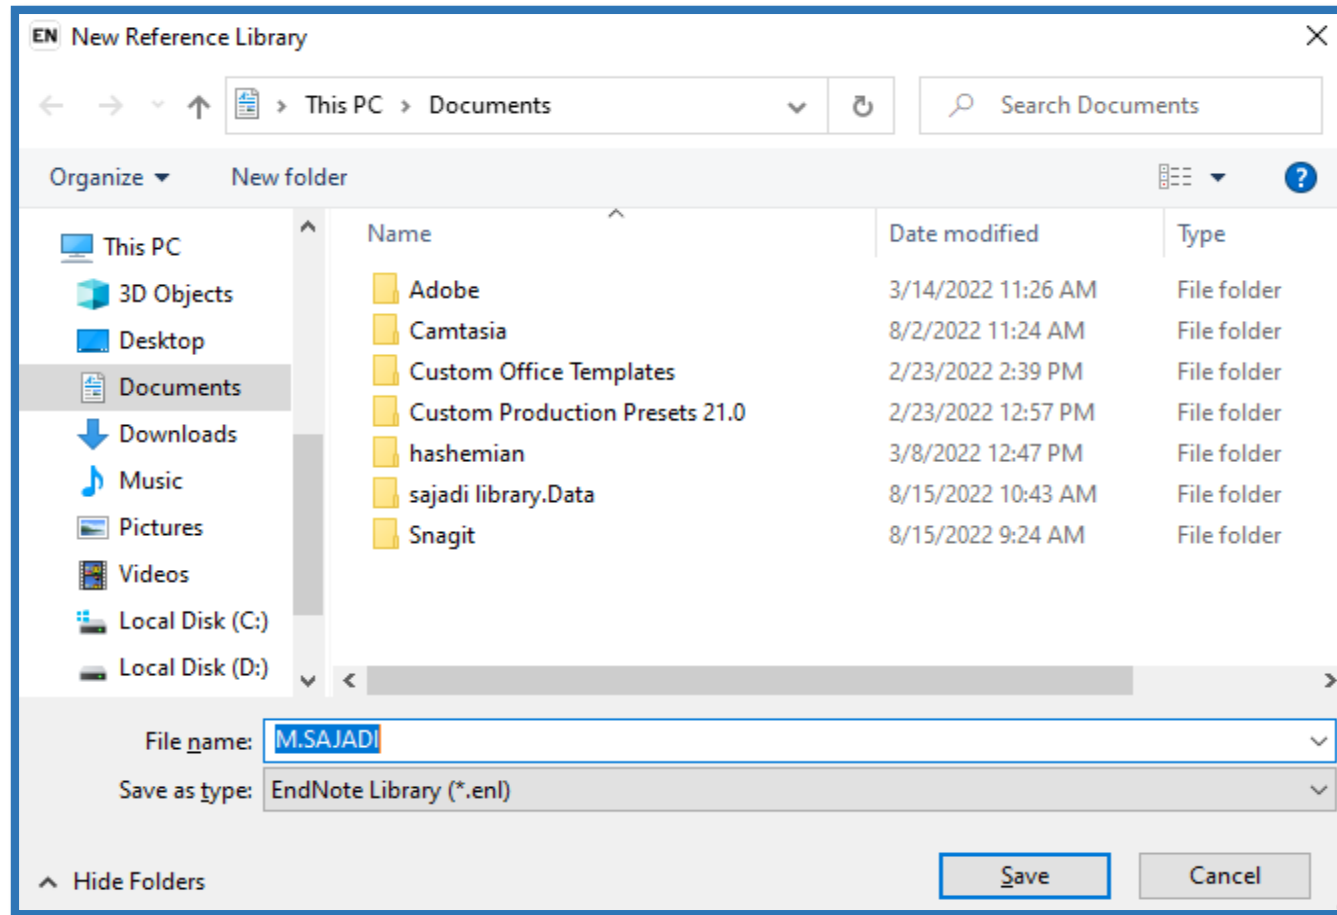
EN New Reference Library

This PC > Documents

Search Documents

Organize ▾ New folder

This PC
3D Objects
Desktop
Documents
Downloads
Music
Pictures
Videos
Local Disk (C:)
Local Disk (D:)

| Name | Date modified | Type |
|---|---|---|
| Adobe | 3/14/2022 11:26 AM | File folder |
| Camtasia | 8/2/2022 11:24 AM | File folder |
| Custom Office Templates | 2/23/2022 2:39 PM | File folder |
| Custom Production Presets 21.0 | 2/23/2022 12:57 PM | File folder |
| hashemian | 3/8/2022 12:47 PM | File folder |
| sajadi library.Data | 8/15/2022 10:43 AM | File folder |
| Snagit | 8/15/2022 9:24 AM | File folder |

File name: M.SAJADI
Save as type: EndNote Library (*.enl)

Hide Folders

Save Cancel